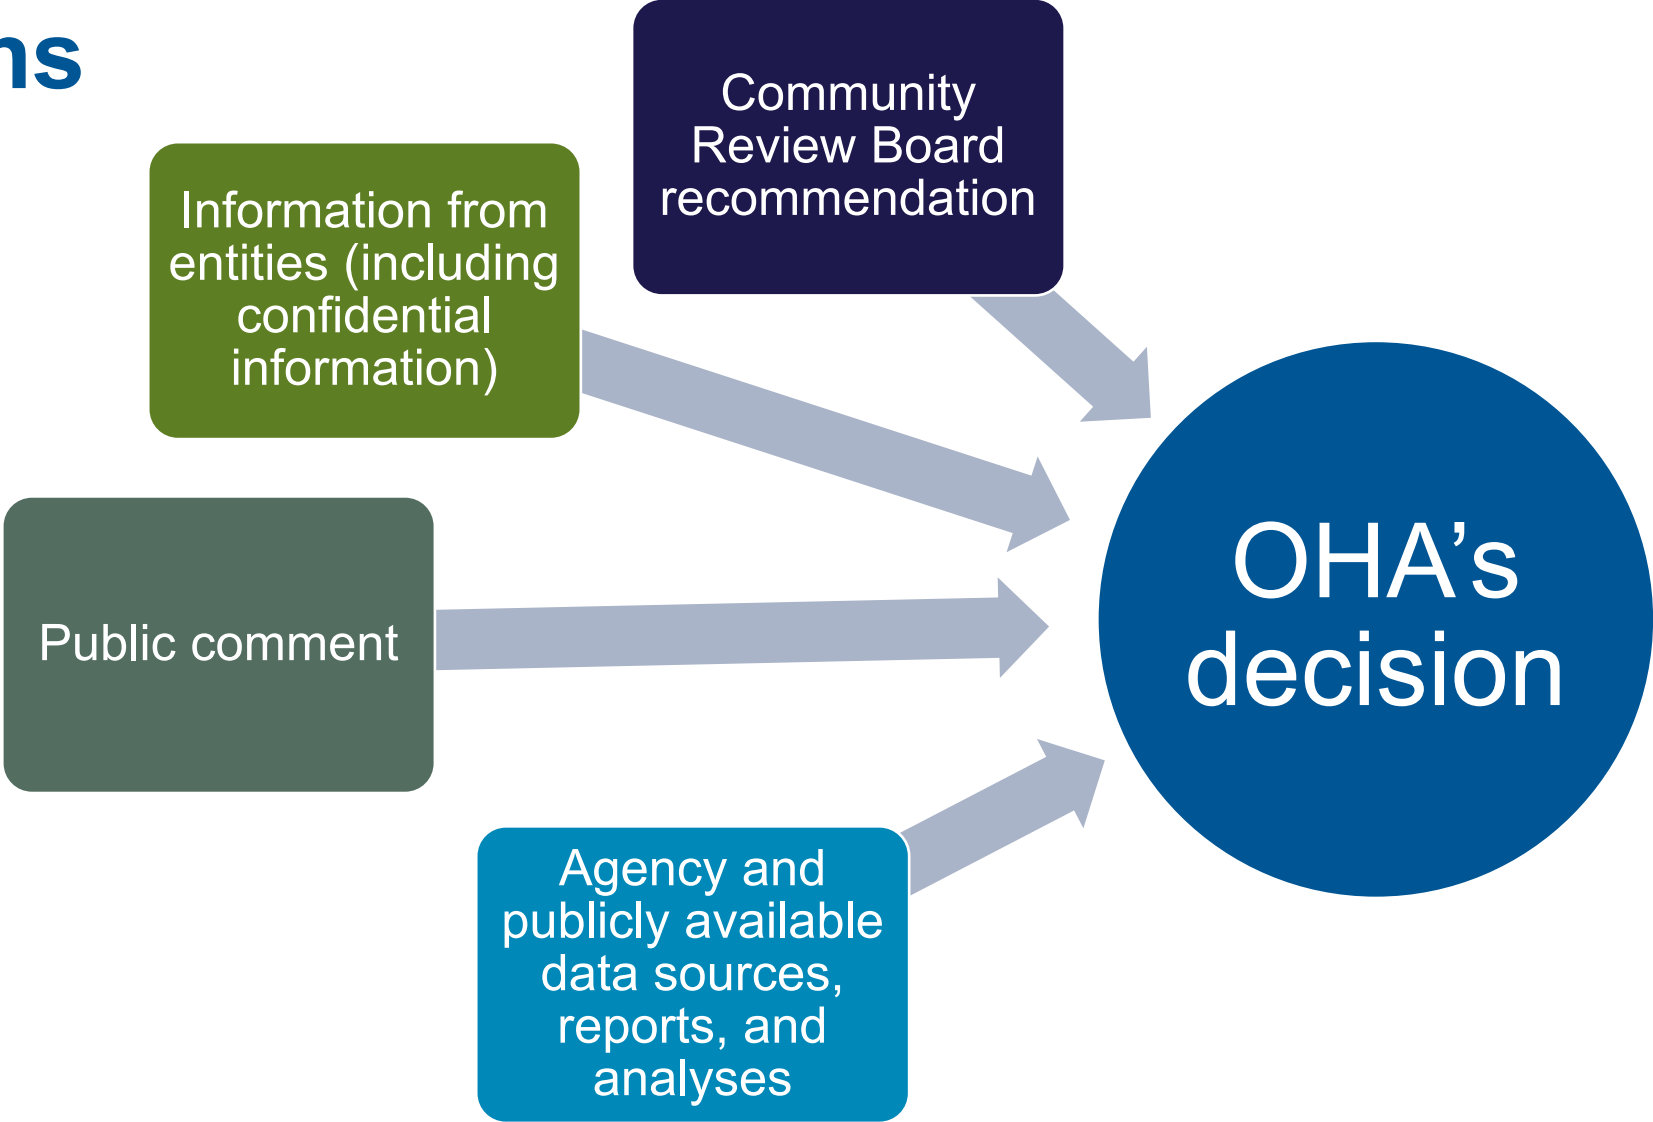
ns

Community Review Board recommendation

Information from entities (including confidential information)

Public comment

Agency and publicly available data sources, reports, and analyses

OHA’s decision